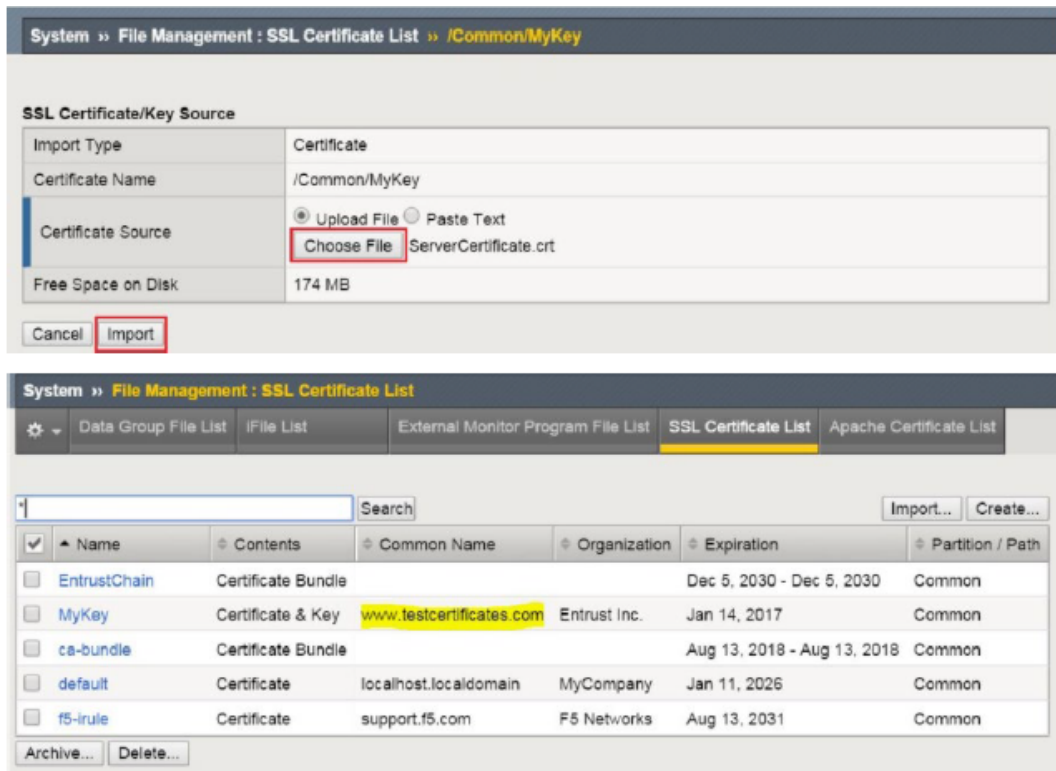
System » File Management : SSL Certificate List » /Common/MyKey

SSL Certificate/Key Source

| Import Type | Certificate |
|---|---|
| Certificate Name | /Common/MyKey |
| Certificate Source | Upload File Paste Text Choose File ServerCertificate.crt |
| Free Space on Disk | 174 MB |

Cancel Import

System » File Management : SSL Certificate List

Data Group File List iFile List External Monitor Program File List SSL Certificate List Apache Certificate List

* Search Import... Create...

| | Name | Contents | Common Name | Organization | Expiration | Partition / Path |
|---|---|---|---|---|---|---|
| | EntrustChain | Certificate Bundle | | | Dec 5, 2030 - Dec 5, 2030 | Common |
| | MyKey | Certificate & Key | www.testcertificates.com | Entrust Inc. | Jan 14, 2017 | Common |
| | ca-bundle | Certificate Bundle | | | Aug 13, 2018 - Aug 13, 2018 | Common |
| | default | Certificate | localhost.localdomain | MyCompany | Jan 11, 2026 | Common |
| | f5-irule | Certificate | support.f5.com | F5 Networks | Aug 13, 2031 | Common |

Archive... Delete...